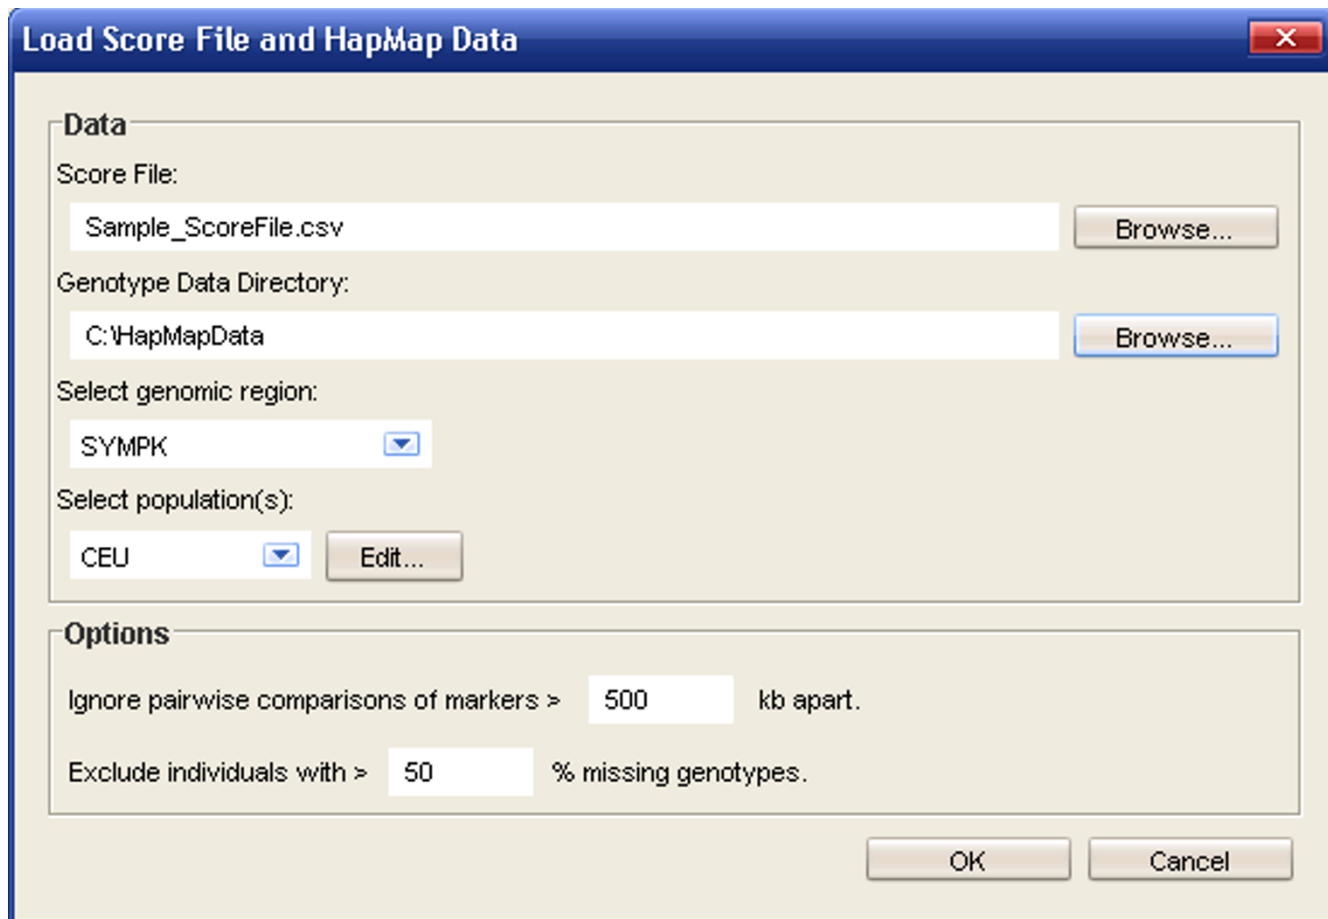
Load Score File and HapMap Data

Data

Score File:

Sample_ScoreFile.csv

Browse...

Genotype Data Directory:

C:\HapMapData

Browse...

Select genomic region:

SYMPK

Select population(s):

CEU

Edit...

Options

Ignore pairwise comparisons of markers > 500 kb apart.

Exclude individuals with > 50 % missing genotypes.

OK

Cancel